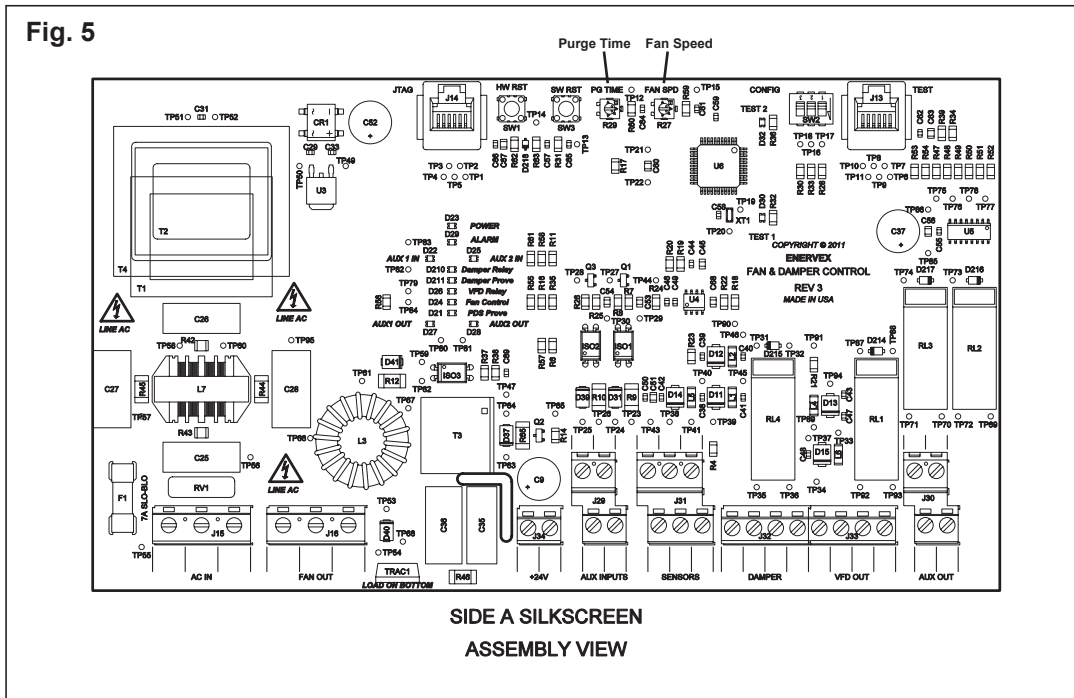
Fig. 5

Purge Time
Fan Speed

JTAG
J14
HW RST
SW RST
PG TIME
FAN SPD
TP15
CONFIG
SW2
J13
TEST
TEST 2
CR1
C52
C31
TP51
TP52
TP49
U3
SW1
SW3
R29
R27
U6
T2
T4
T1
TEST 1
XT1
C37
U5
COPYRIGHT © 2011
ENERVEX
FAN & DAMPER CONTROL
REV 3
MADE IN USA

POWER
ALARM
AUX 1 IN
AUX 2 IN
Damper Relay
Damper Prove
VFD Relay
Fan Control
PDS Prove
AUX1 OUT
AUX2 OUT

LINE AC
LINE AC
LINE AC
C26
C27
L7
C28
C25
RV1
F1
7A SLO-BLO
L3
T3
ISO3
ISO2
ISO1
U4
RL4
RL1
RL3
RL2
C9
C36
C35
D41
R12
D12
D14
D11
D13
D15
D217
D216

J15
J16
J34
J29
J31
J32
J33
J30
TRAC1
LOAD ON BOTTOM
R46

AC IN
FAN OUT
+24V
AUX INPUTS
SENSORS
DAMPER
VFD OUT
AUX OUT

SIDE A SILKSCREEN
ASSEMBLY VIEW